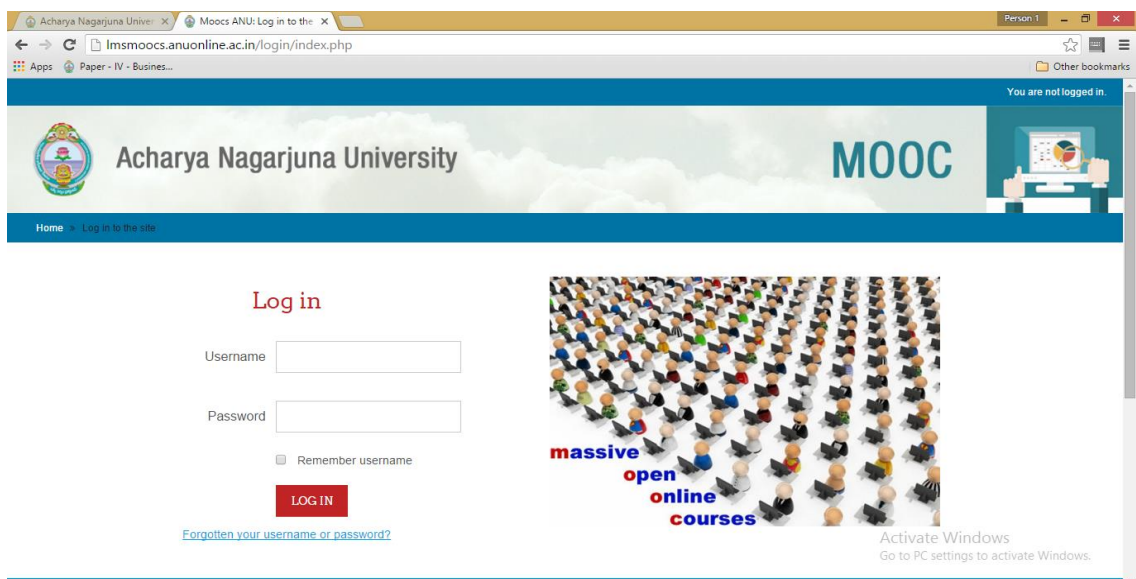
Acharya Nagarjuna Univer ×
Moocs ANU: Log in to the ×
Person 1
lmsmoocs.anuonline.ac.in/login/index.php
Apps
Paper - IV - Busines...
Other bookmarks

You are not logged in.

Acharya Nagarjuna University

MOOC

Home » Log in to the site

Log in

Username

Password

Remember username

LOG IN

Forgotten your username or password?

massive
open
online
courses

Activate Windows
Go to PC settings to activate Windows.